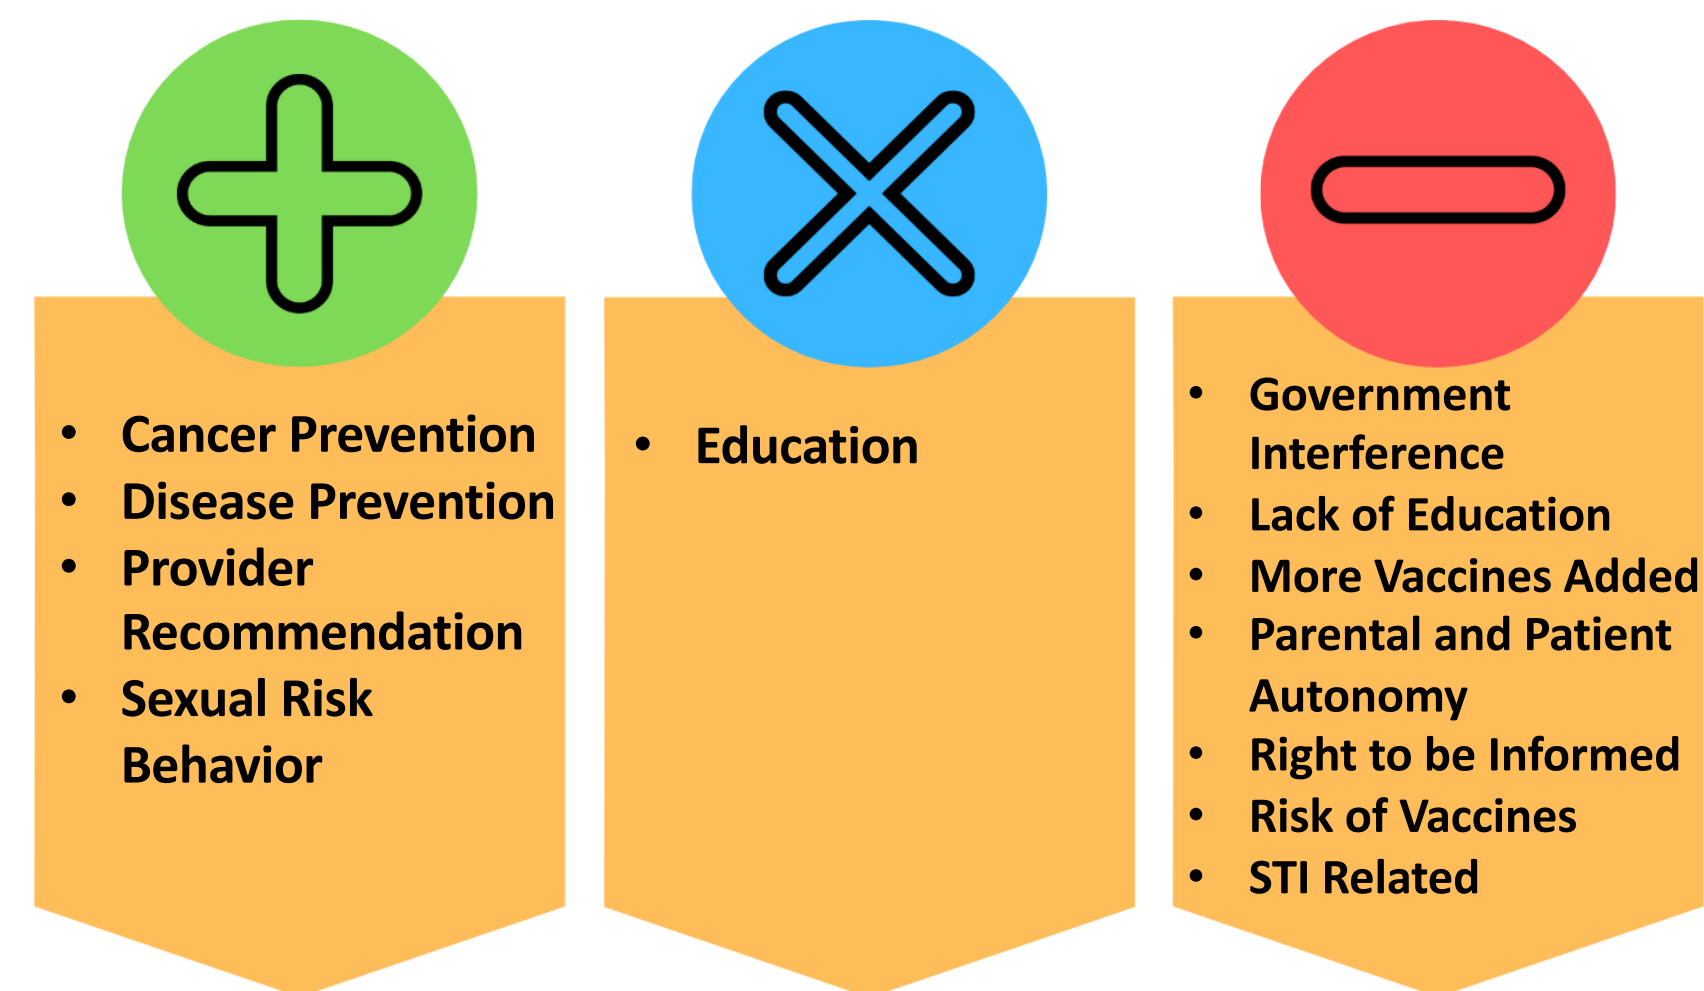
- Cancer Prevention
- Disease Prevention
- Provider Recommendation
- Sexual Risk Behavior

- Education

- Government Interference
- Lack of Education
- More Vaccines Added
- Parental and Patient Autonomy
- Right to be Informed
- Risk of Vaccines
- STI Related